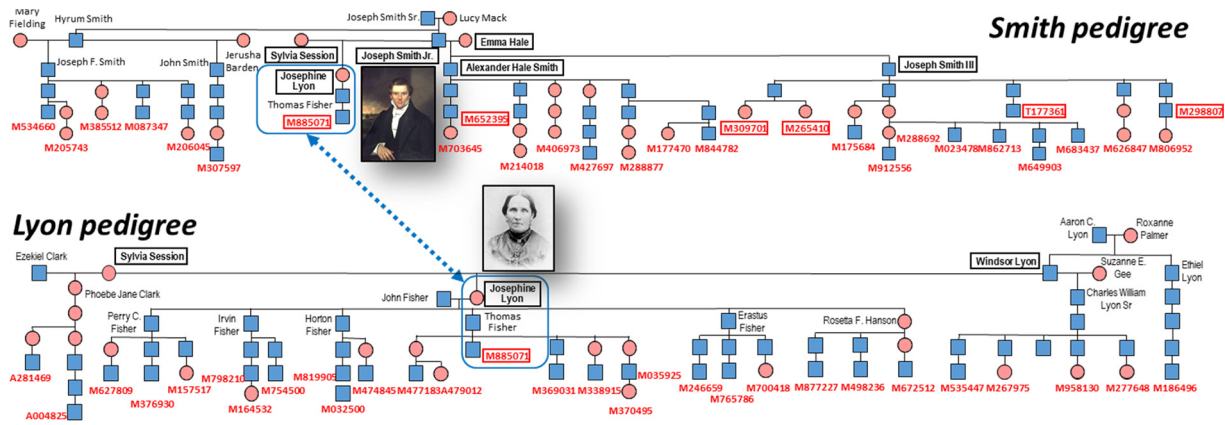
Smith pedigree

Mary Fielding
Hyrum Smith
Joseph Smith Sr.
Lucy Mack
Emma Hale
Joseph F. Smith
John Smith
Jerusha Barden
Sylvia Session
Joseph Smith Jr.
Josephine Lyon
Thomas Fisher
M885071
Alexander Hale Smith
Joseph Smith III
M534660
M205743
M385512
M087347
M206045
M307597
M703645
M652395
M214018
M406973
M427697
M288877
M177470
M844782
M309701
M265410
M175684
M288692
M912556
M023478
M862713
M649903
M683437
T177361
M626847
M806952
M298807

Lyon pedigree

Ezekiel Clark
Sylvia Session
Phoebe Jane Clark
John Fisher
Josephine Lyon
Thomas Fisher
M885071
Aaron C. Lyon
Roxanne Palmer
Windsor Lyon
Suzanne E. Gee
Ethiel Lyon
Charles William Lyon Sr
Perry C. Fisher
Irvin Fisher
Horton Fisher
Erastus Fisher
Rosetta F. Hanson
A281469
A004825
M627809
M376930
M157517
M798210
M164532
M754500
M819909
M032500
M474845
M477183
A479012
M369031
M338915
M035925
M370495
M246659
M765786
M700418
M877227
M498236
M672512
M535447
M267975
M958130
M277648
M186496